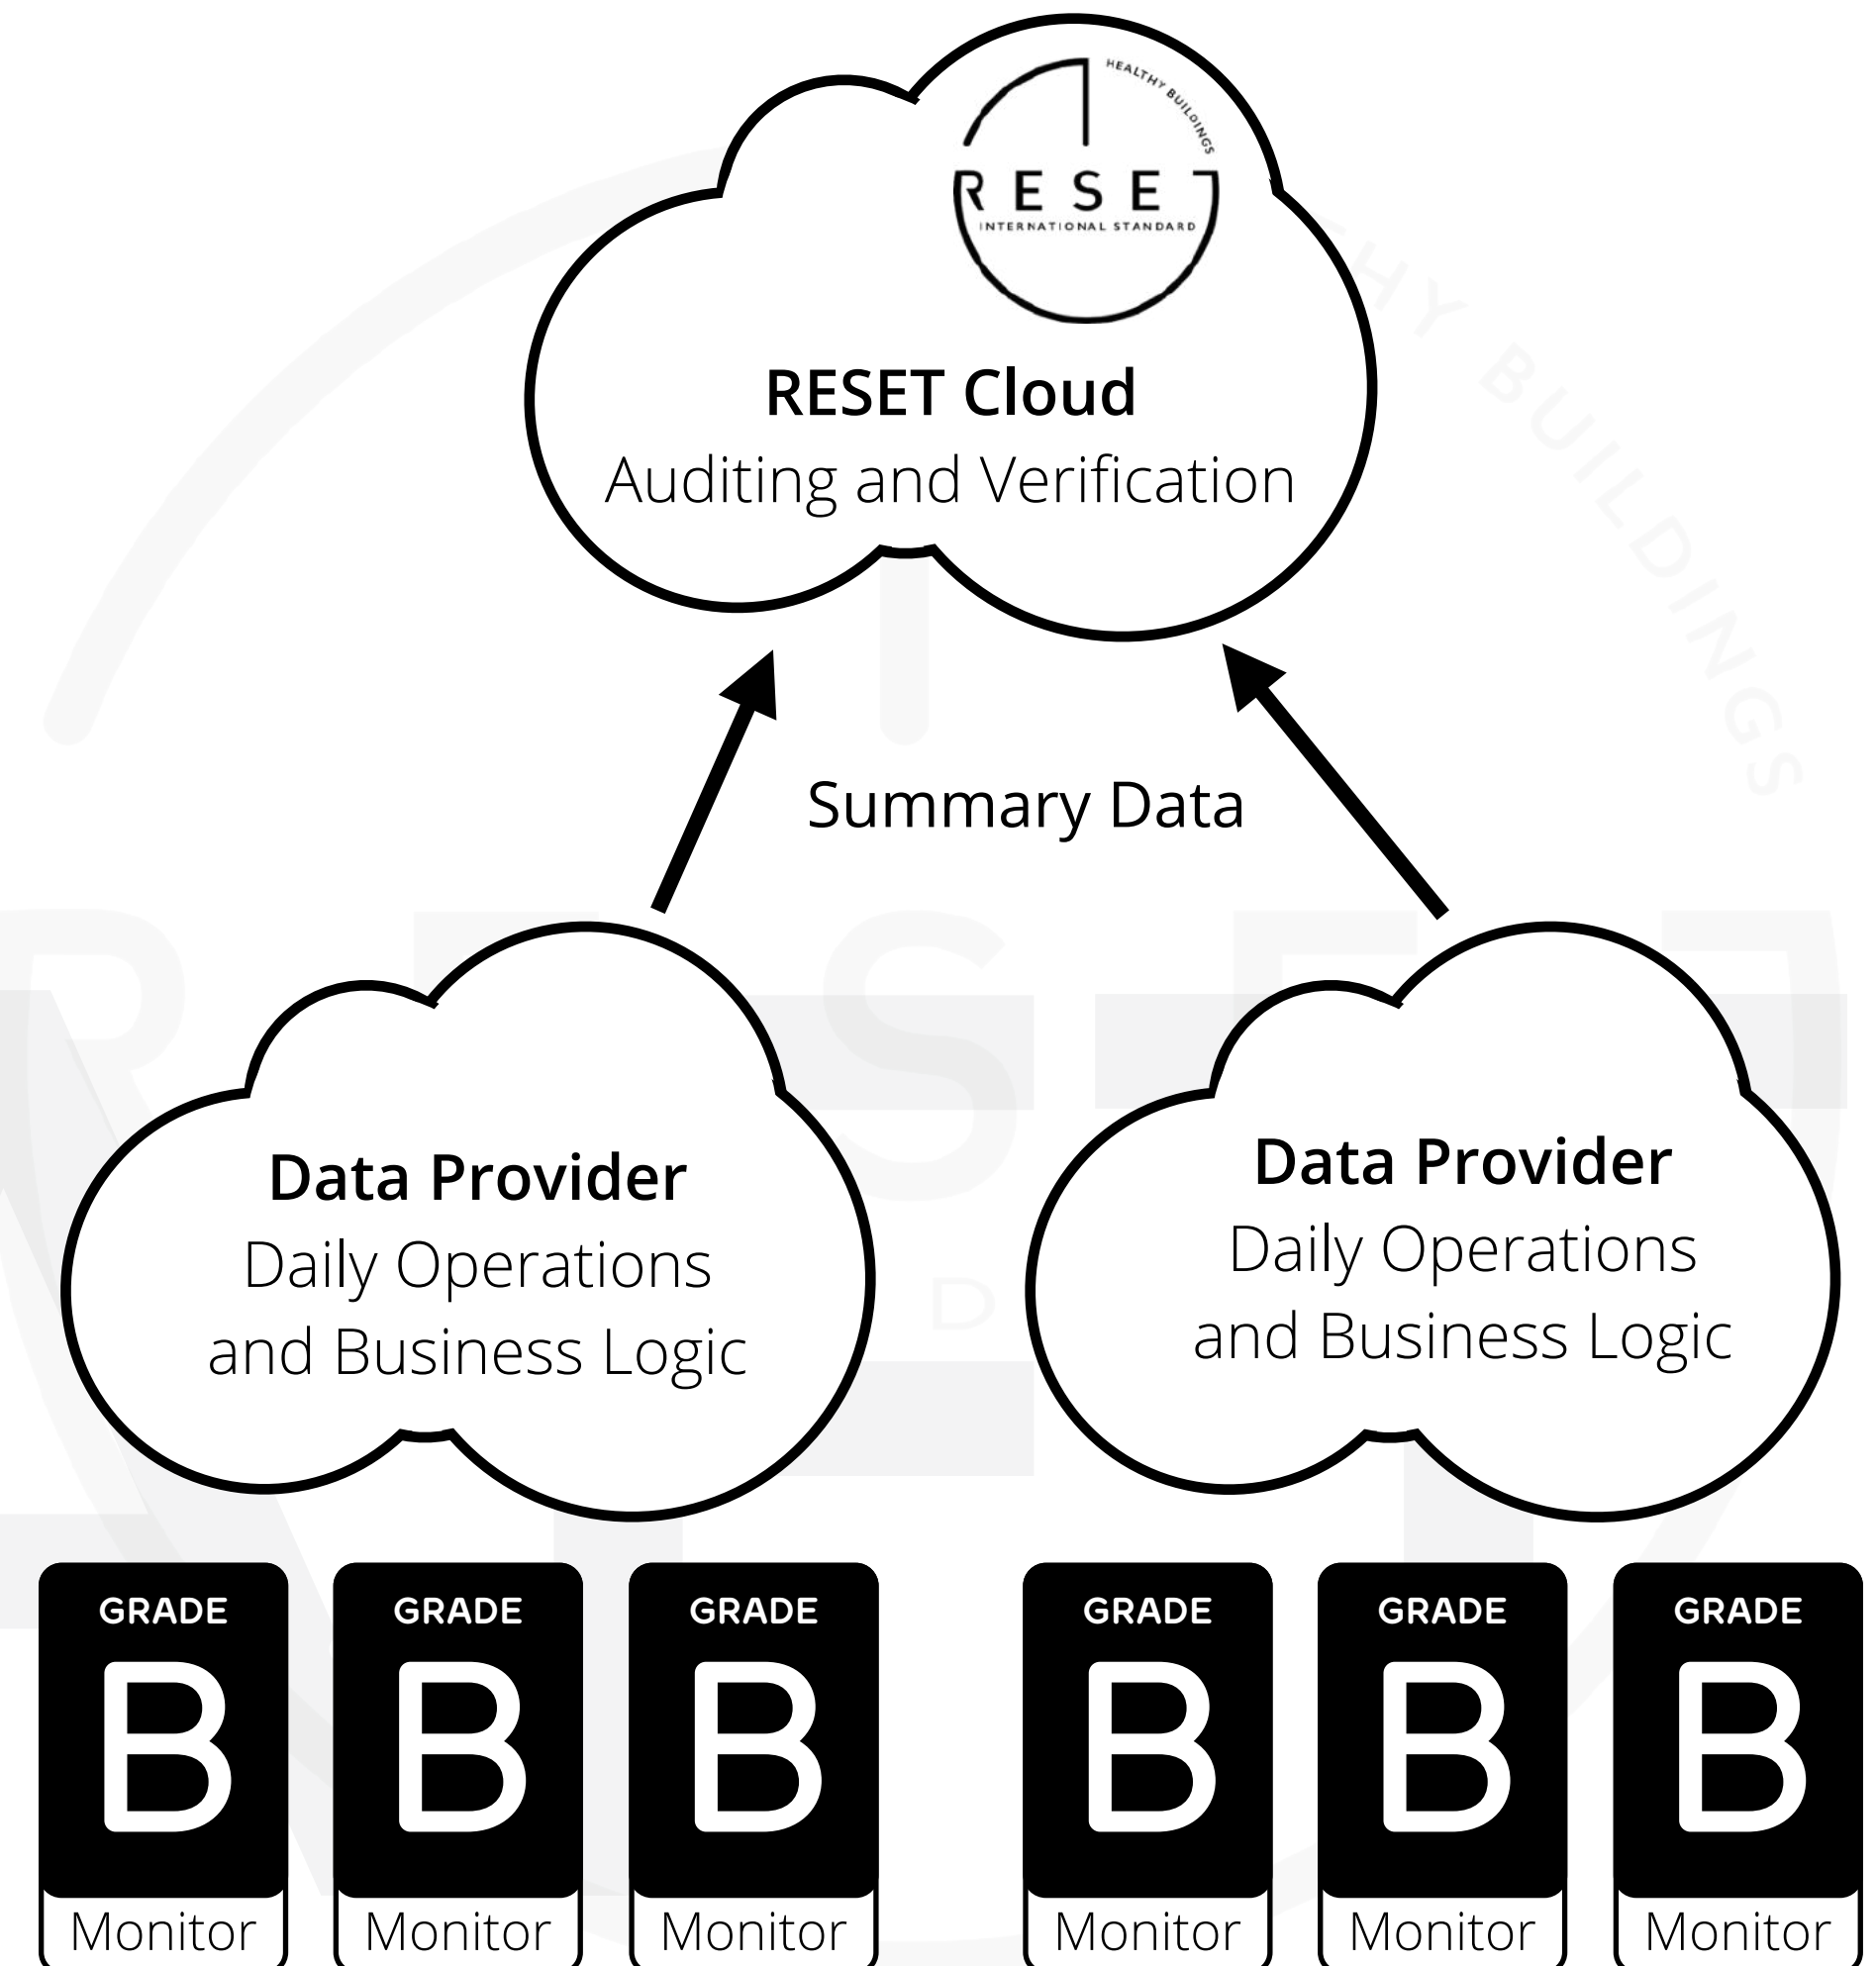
HEALTHY BUILDINGS
RESET
INTERNATIONAL STANDARD

RESET Cloud
Auditing and Verification

Summary Data

Data Provider
Daily Operations and Business Logic

Data Provider
Daily Operations and Business Logic

GRADE
B
Monitor

GRADE
B
Monitor

GRADE
B
Monitor

GRADE
B
Monitor

GRADE
B
Monitor

GRADE
B
Monitor